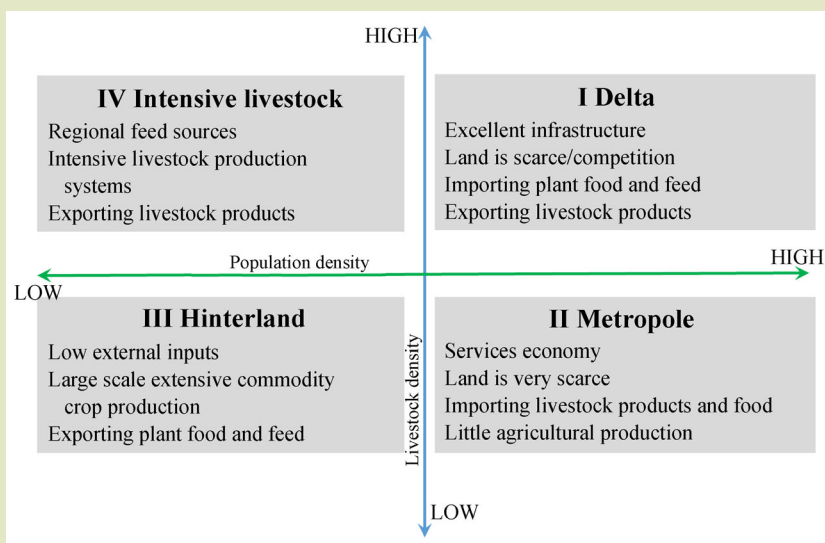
HIGH

IV Intensive livestock
Regional feed sources
Intensive livestock production systems
Exporting livestock products

I Delta
Excellent infrastructure
Land is scarce/competition
Importing plant food and feed
Exporting livestock products

Population density
HIGH
LOW

III Hinterland
Low external inputs
Large scale extensive commodity crop production
Exporting plant food and feed

Livestock density

II Metropole
Services economy
Land is very scarce
Importing livestock products and food
Little agricultural production

LOW